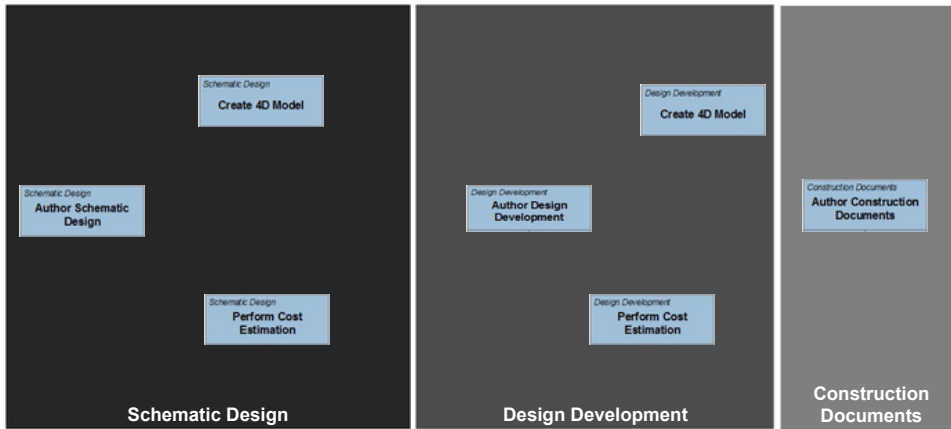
Schematic Design
Create 4D Model

Schematic Design
Author Schematic Design

Schematic Design
Perform Cost Estimation

Schematic Design

Design Development
Create 4D Model

Design Development
Author Design Development

Design Development
Perform Cost Estimation

Design Development

Construction Documents
Author Construction Documents

Construction Documents